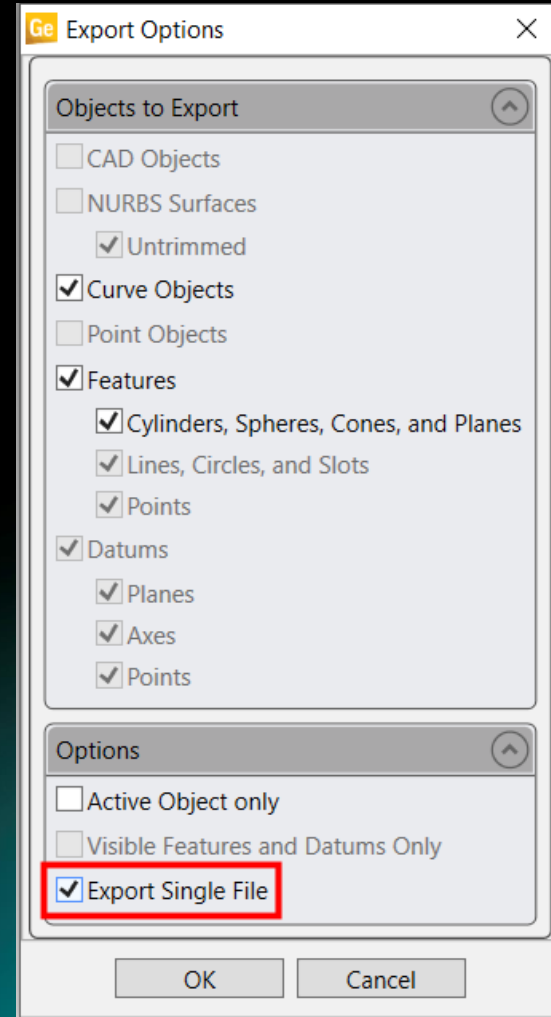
Ge Export Options

Objects to Export

CAD Objects

NURBS Surfaces

Untrimmed

Curve Objects

Point Objects

Features

Cylinders, Spheres, Cones, and Planes

Lines, Circles, and Slots

Points

Datums

Planes

Axes

Points

Options

Active Object only

Visible Features and Datums Only

Export Single File

OK

Cancel